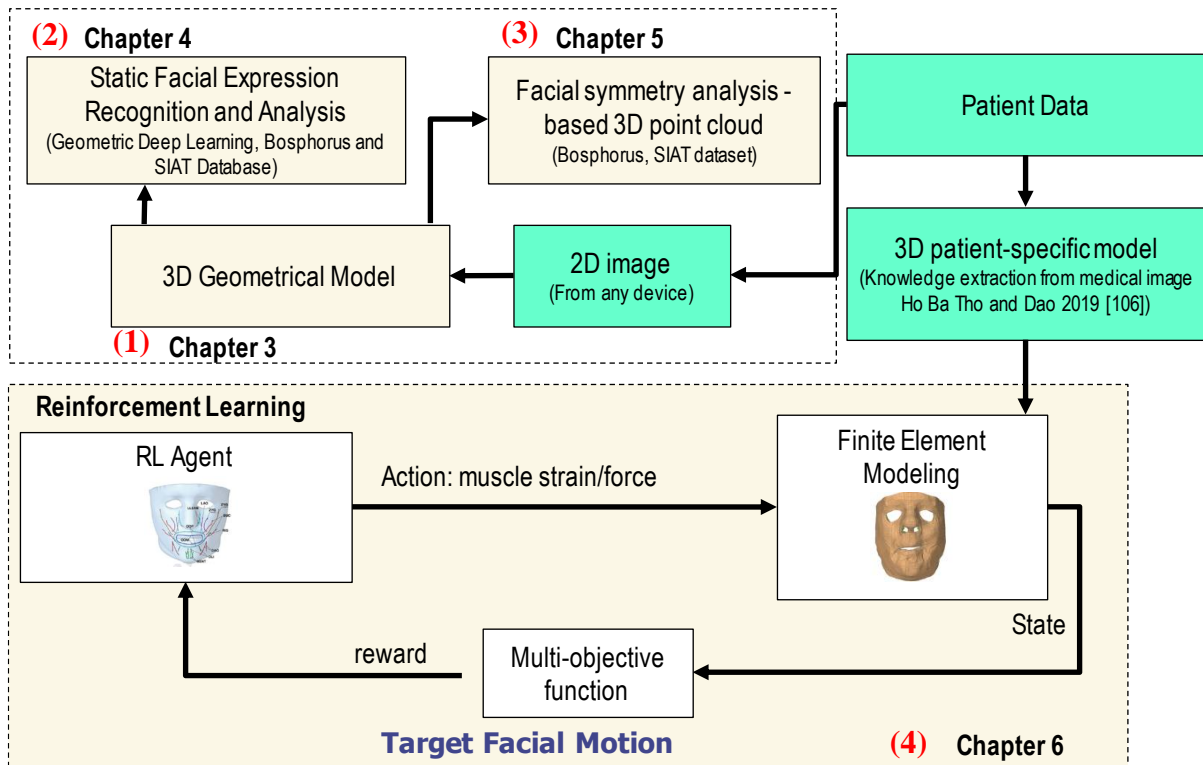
(2) Chapter 4

Static Facial Expression Recognition and Analysis
(Geometric Deep Learning, Bosphorus and SIAT Database)

(3) Chapter 5

Facial symmetry analysis - based 3D point cloud
(Bosphorus, SIAT dataset)

Patient Data

3D Geometrical Model

2D image
(From any device)

3D patient-specific model
(Knowledge extraction from medical image Ho Ba Tho and Dao 2019 [106])

(1) Chapter 3

Reinforcement Learning

RL Agent

Action: muscle strain/force

Finite Element Modeling

State

reward

Multi-objective function

Target Facial Motion

(4) Chapter 6